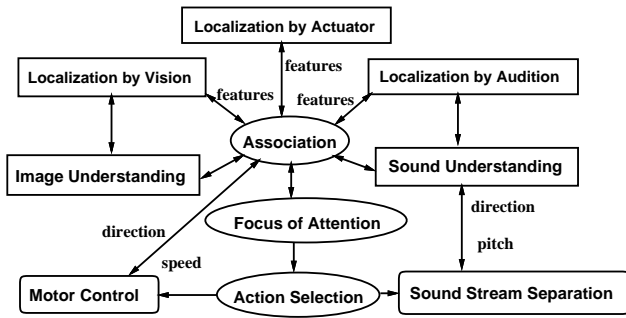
Localization by Actuator

Localization by Vision

features

Localization by Audition

features

features

Association

Image Understanding

Sound Understanding

direction

Focus of Attention

direction

speed

pitch

Motor Control

Action Selection

Sound Stream Separation